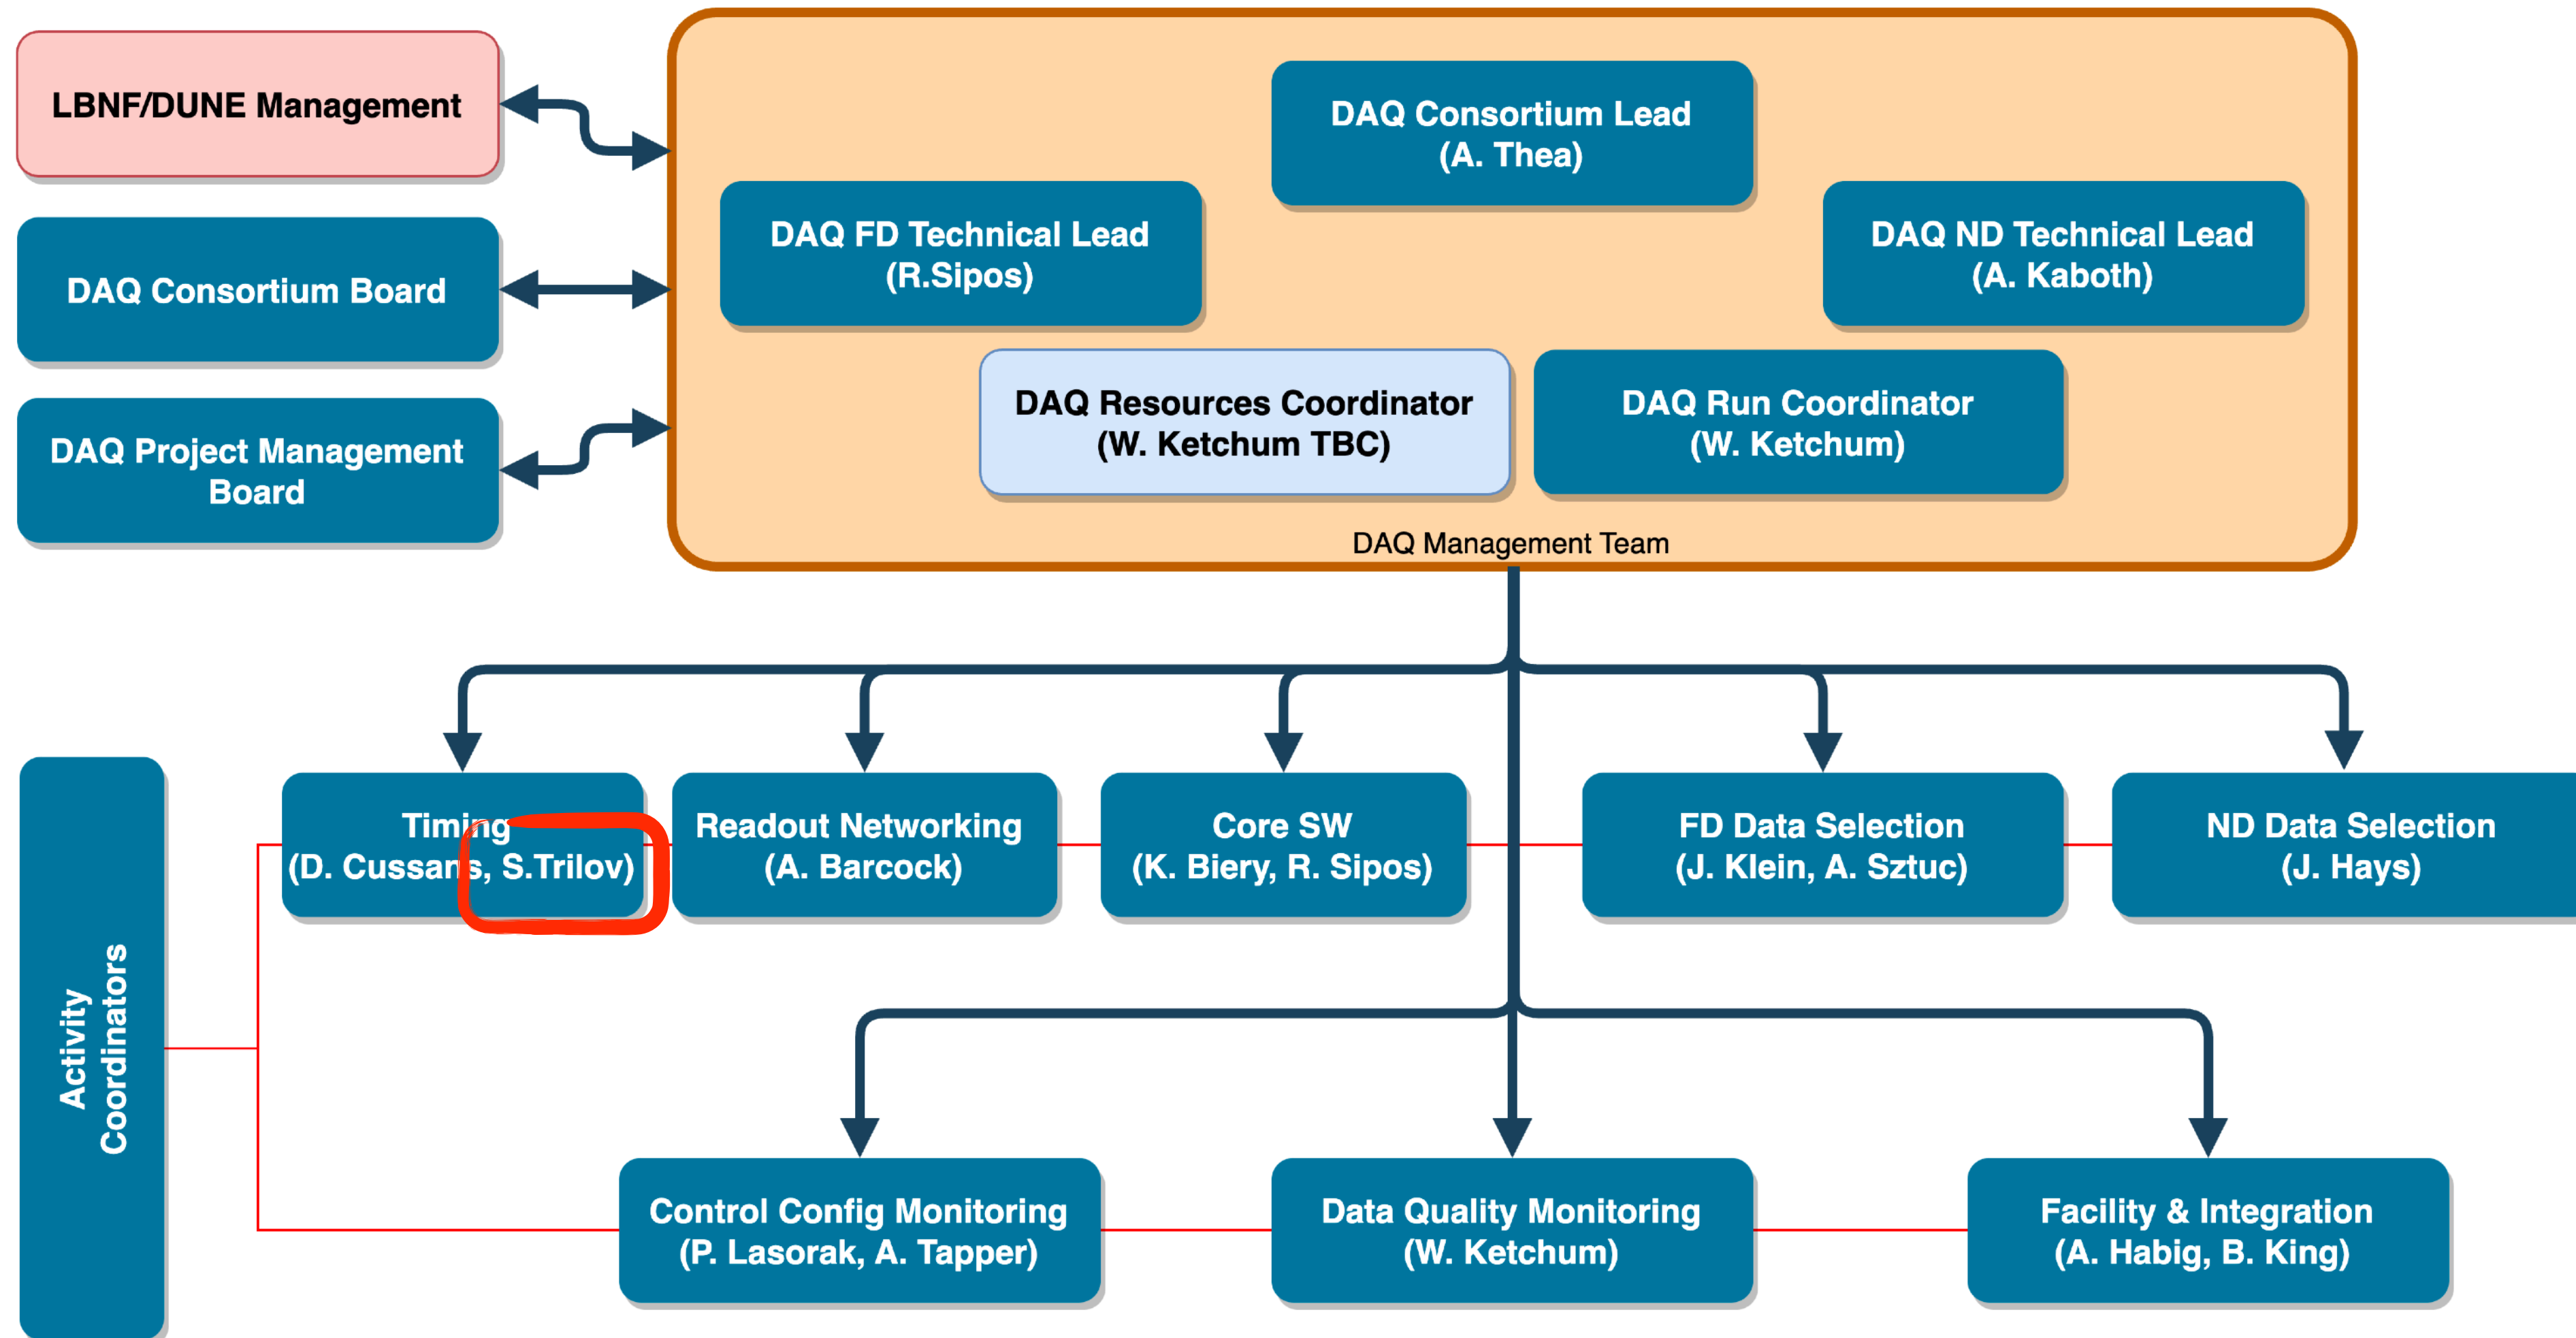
LBNF/DUNE Management

DAQ Consortium Board

DAQ Project Management Board

DAQ Consortium Lead
(A. Thea)

DAQ FD Technical Lead
(R.Sipos)

DAQ ND Technical Lead
(A. Kaboth)

DAQ Resources Coordinator
(W. Ketchum TBC)

DAQ Run Coordinator
(W. Ketchum)

DAQ Management Team

Activity Coordinators

Timing
(D. Cussans, S.Trilov)

Readout Networking
(A. Barcock)

Core SW
(K. Biery, R. Sipos)

FD Data Selection
(J. Klein, A. Sztuc)

ND Data Selection
(J. Hays)

Control Config Monitoring
(P. Lasorak, A. Tapper)

Data Quality Monitoring
(W. Ketchum)

Facility & Integration
(A. Habig, B. King)